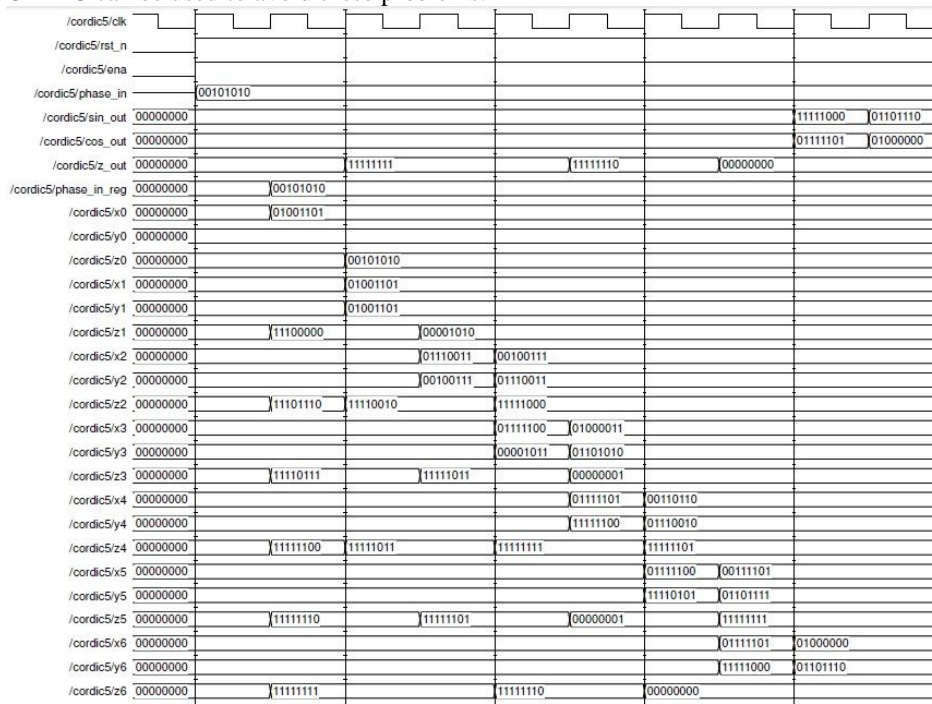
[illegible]

/cordic5/clk
/cordic5/rst_n
/cordic5/ena
/cordic5/phase_in 00101010
/cordic5/sin_out 00000000 11111000 01101110
/cordic5/cos_out 00000000 01111101 01000000
/cordic5/z_out 00000000 11111111 11111110 00000000
/cordic5/phase_in_reg 00000000 00101010
/cordic5/x0 00000000 01001101
/cordic5/y0 00000000
/cordic5/z0 00000000 00101010
/cordic5/x1 00000000 01001101
/cordic5/y1 00000000 01001101
/cordic5/z1 00000000 11100000 00001010
/cordic5/x2 00000000 01110011 00100111
/cordic5/y2 00000000 00100111 01110011
/cordic5/z2 00000000 11101110 11110010 11111000
/cordic5/x3 00000000 01111100 01000011
/cordic5/y3 00000000 00001011 01101010
/cordic5/z3 00000000 11110111 11111011 00000001
/cordic5/x4 00000000 01111101 00110110
/cordic5/y4 00000000 11111100 01110010
/cordic5/z4 00000000 11111100 11111011 11111111 11111101
/cordic5/x5 00000000 01111100 00111101
/cordic5/y5 00000000 11110101 01101111
/cordic5/z5 00000000 11111110 11111101 00000001 11111111
/cordic5/x6 00000000 01111101 01000000
/cordic5/y6 00000000 11111000 01101110
/cordic5/z6 00000000 11111111 11111110 00000000